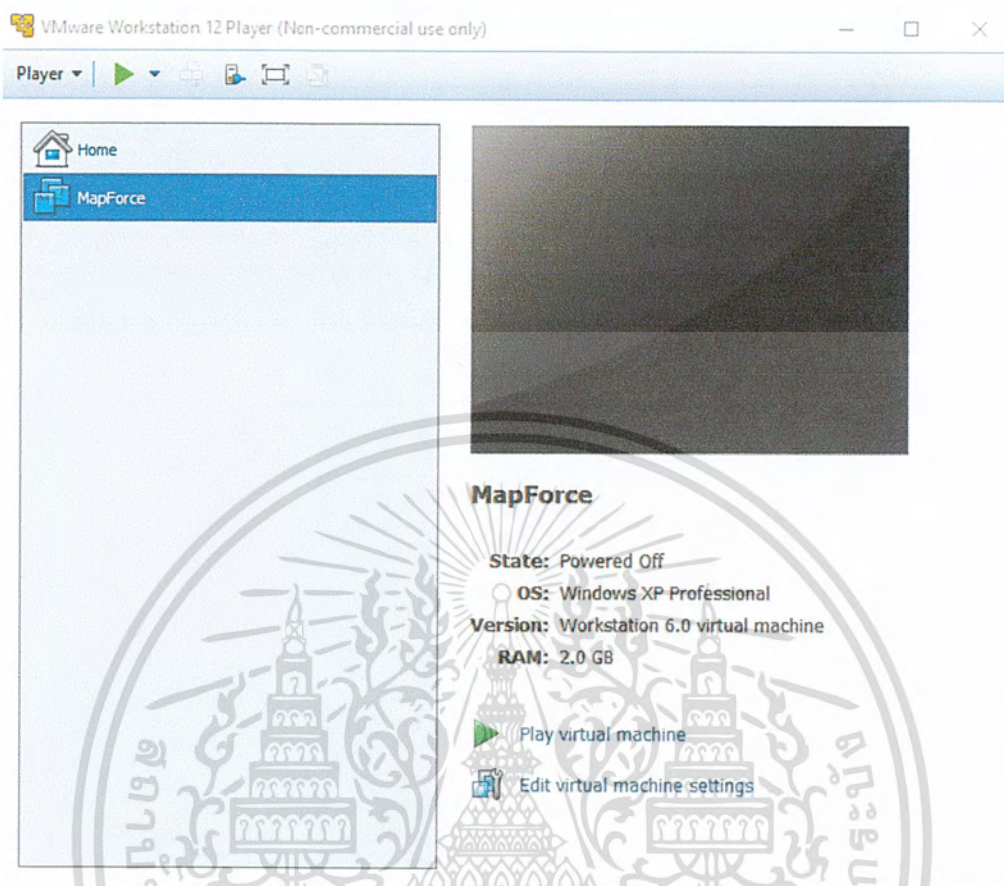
VMware Workstation 12 Player (Non-commercial use only)

Player

Home

MapForce

MapForce

State: Powered Off
OS: Windows XP Professional
Version: Workstation 6.0 virtual machine
RAM: 2.0 GB

Play virtual machine

Edit virtual machine settings